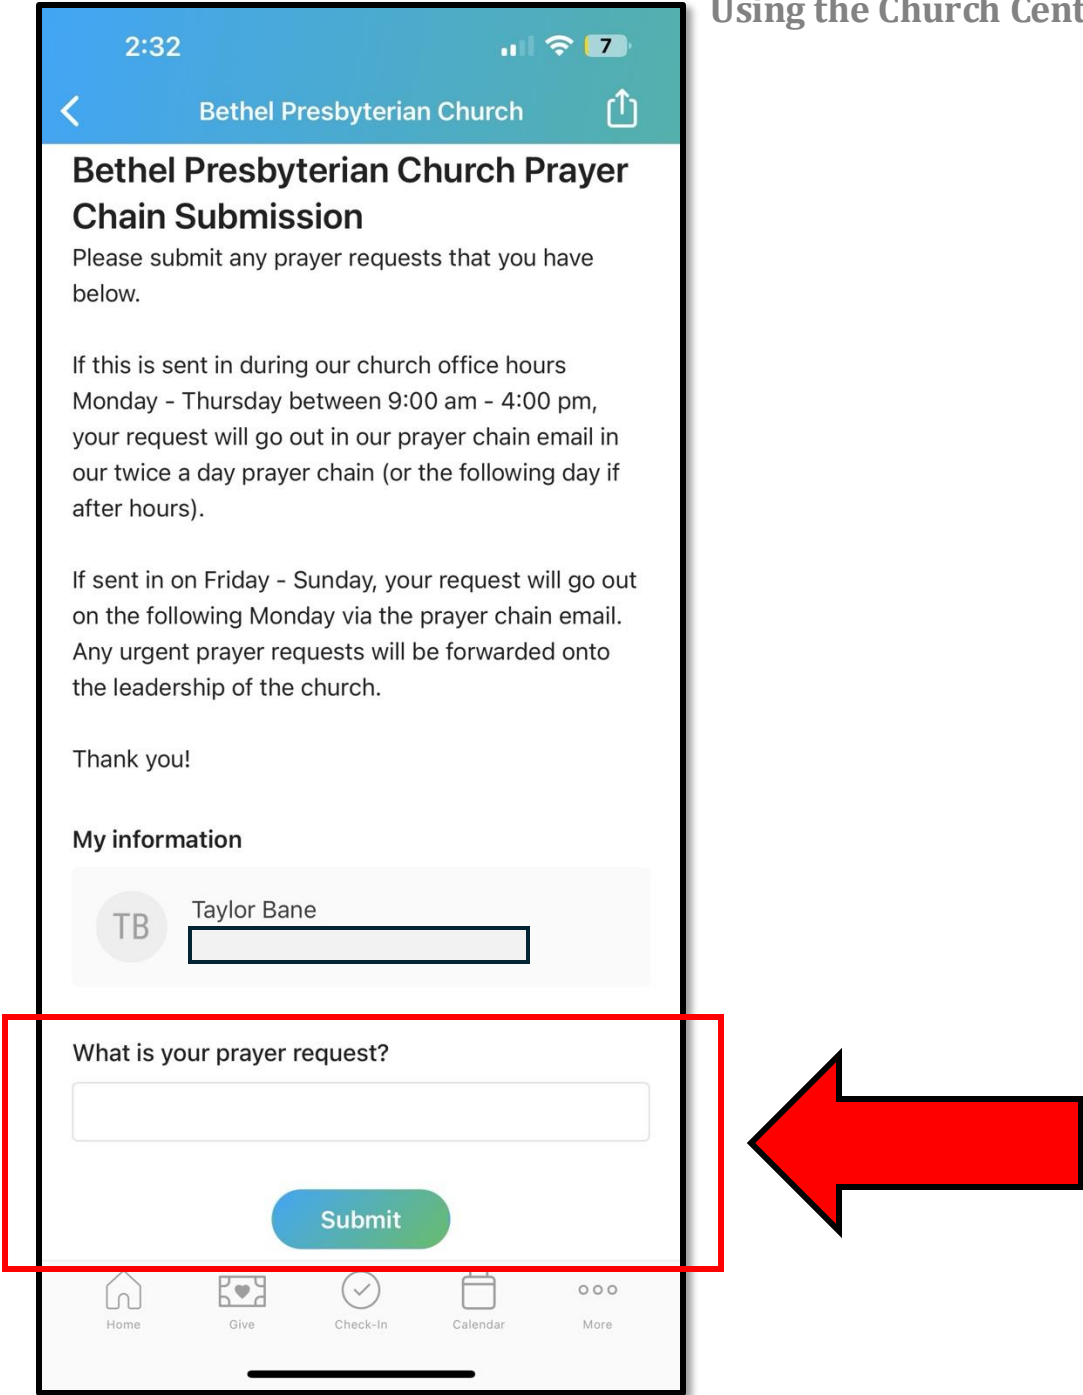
Using the Church Cent

2:32

7

Bethel Presbyterian Church

Bethel Presbyterian Church Prayer Chain Submission

Please submit any prayer requests that you have below.

If this is sent in during our church office hours Monday - Thursday between 9:00 am - 4:00 pm, your request will go out in our prayer chain email in our twice a day prayer chain (or the following day if after hours).

If sent in on Friday - Sunday, your request will go out on the following Monday via the prayer chain email. Any urgent prayer requests will be forwarded onto the leadership of the church.

Thank you!

My information

TB

Taylor Bane

What is your prayer request?

Submit

Home

Give

Check-In

Calendar

More